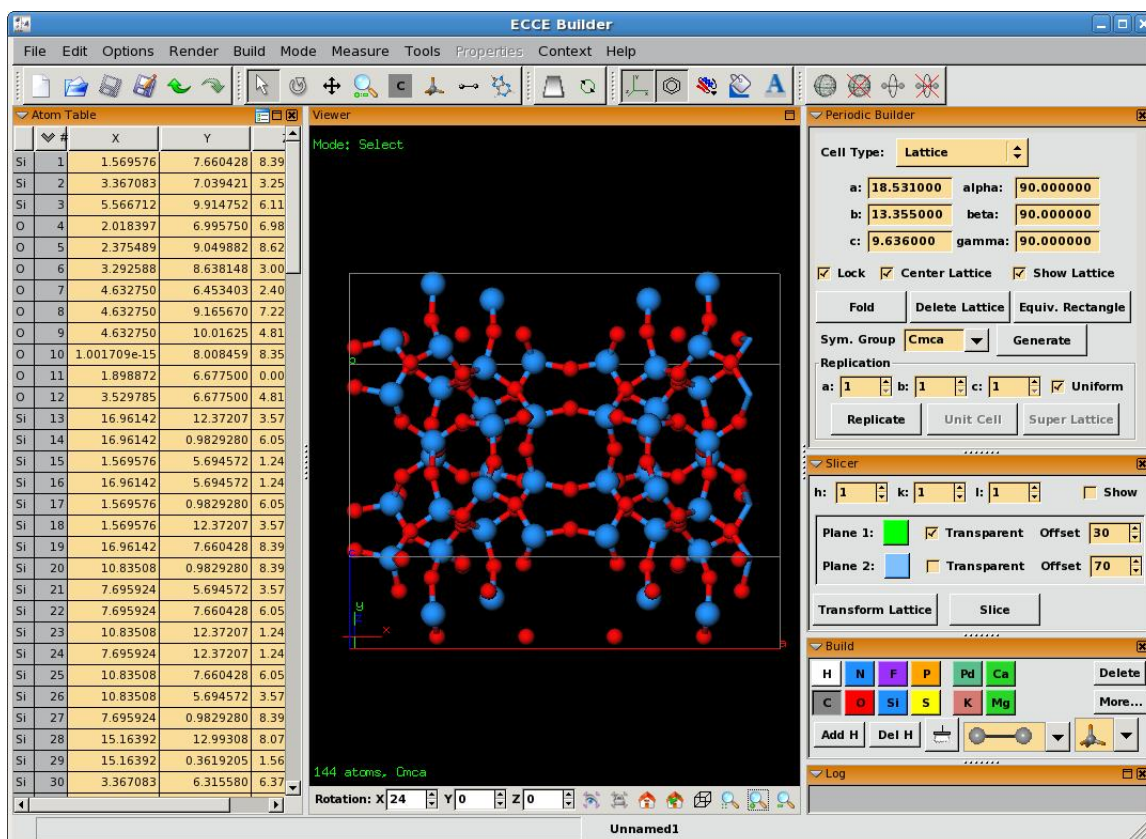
ECCE Builder

File Edit Options Render Build Mode Measure Tools Properties Context Help

Atom Table

| | # | X | Y | |
|---|---|---|---|---|
| Si | 1 | 1.569576 | 7.660428 | 8.39 |
| Si | 2 | 3.367083 | 7.039421 | 3.25 |
| Si | 3 | 5.566712 | 9.914752 | 6.11 |
| O | 4 | 2.018397 | 6.995750 | 6.98 |
| O | 5 | 2.375489 | 9.049882 | 8.62 |
| O | 6 | 3.292588 | 8.638148 | 3.00 |
| O | 7 | 4.632750 | 6.453403 | 2.40 |
| O | 8 | 4.632750 | 9.165670 | 7.22 |
| O | 9 | 4.632750 | 10.01625 | 4.81 |
| O | 10 | 1.001709e-15 | 8.008459 | 8.35 |
| O | 11 | 1.898872 | 6.677500 | 0.00 |
| O | 12 | 3.529785 | 6.677500 | 4.81 |
| Si | 13 | 16.96142 | 12.37207 | 3.57 |
| Si | 14 | 16.96142 | 0.9829280 | 6.05 |
| Si | 15 | 1.569576 | 5.694572 | 1.24 |
| Si | 16 | 16.96142 | 5.694572 | 1.24 |
| Si | 17 | 1.569576 | 0.9829280 | 6.05 |
| Si | 18 | 1.569576 | 12.37207 | 3.57 |
| Si | 19 | 16.96142 | 7.660428 | 8.39 |
| Si | 20 | 10.83508 | 0.9829280 | 8.39 |
| Si | 21 | 7.695924 | 5.694572 | 3.57 |
| Si | 22 | 7.695924 | 7.660428 | 6.05 |
| Si | 23 | 10.83508 | 12.37207 | 1.24 |
| Si | 24 | 7.695924 | 12.37207 | 1.24 |
| Si | 25 | 10.83508 | 7.660428 | 6.05 |
| Si | 26 | 10.83508 | 5.694572 | 3.57 |
| Si | 27 | 7.695924 | 0.9829280 | 8.39 |
| Si | 28 | 15.16392 | 12.99308 | 8.07 |
| Si | 29 | 15.16392 | 0.3619205 | 1.56 |
| Si | 30 | 3.367083 | 6.315580 | 6.37 |

Viewer

Mode: Select

144 atoms, Cmca

Rotation: X 24 Y 0 Z 0

Periodic Builder

Cell Type: Lattice

a: 18.531000 alpha: 90.000000
b: 13.355000 beta: 90.000000
c: 9.636000 gamma: 90.000000

Lock Center Lattice Show Lattice

Fold Delete Lattice Equiv. Rectangle

Sym. Group Cmca Generate

Replication
a: 1 b: 1 c: 1 Uniform

Replicate Unit Cell Super Lattice

Slicer

h: 1 k: 1 l: 1 Show

Plane 1: Transparent Offset 30

Plane 2: Transparent Offset 70

Transform Lattice Slice

Build

H N F P Pd Ca Delete
C O Si S K Mg More...

Add H Del H

Log

Unnamed1